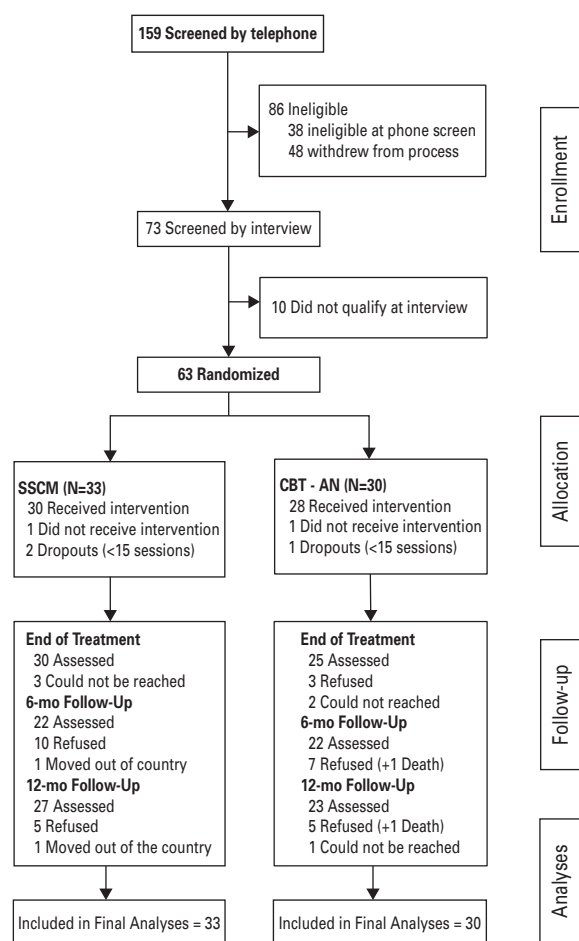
159 Screened by telephone

86 Ineligible
38 ineligible at phone screen
48 withdrew from process

Enrollment

73 Screened by interview

10 Did not qualify at interview

63 Randomized

Allocation

SSCM (N=33)
30 Received intervention
1 Did not receive intervention
2 Dropouts (<15 sessions)

CBT - AN (N=30)
28 Received intervention
1 Did not receive intervention
1 Dropouts (<15 sessions)

Follow-up

End of Treatment
30 Assessed
3 Could not be reached
6-mo Follow-Up
22 Assessed
10 Refused
1 Moved out of country
12-mo Follow-Up
27 Assessed
5 Refused
1 Moved out of the country

End of Treatment
25 Assessed
3 Refused
2 Could not reached
6-mo Follow-Up
22 Assessed
7 Refused (+1 Death)
12-mo Follow-Up
23 Assessed
5 Refused (+1 Death)
1 Could not be reached

Analyses

Included in Final Analyses = 33

Included in Final Analyses = 30